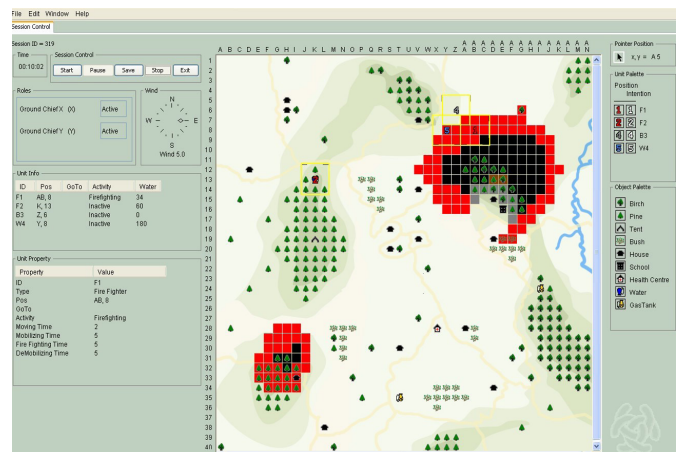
File Edit Window Help

Session Control

Session ID = 319

Time
00:10:02

Session Control
Start Pause Save Stop Exit

Roles
Ground ChiefX (X) Active
Ground ChiefY (Y) Active

Wind
N
W E
S
Wind 5.0

Unit Info

| ID | Pos | GoTo | Activity | Water |
|---|---|---|---|---|
| F1 | AB, 8 | | Firefighting | 34 |
| F2 | K, 13 | | Inactive | 60 |
| B3 | Z, 6 | | Inactive | 0 |
| W4 | Y, 8 | | Inactive | 180 |

Unit Property

| Property | Value |
|---|---|
| ID | F1 |
| Type | Fire Fighter |
| Pos | AB, 8 |
| GoTo | |
| Activity | Firefighting |
| Moving Time | 2 |
| Mobilizing Time | 5 |
| Fire Fighting Time | 5 |
| DeMobilizing Time | 5 |

A B C D E F G H I J K L M N O P Q R S T U V W X Y Z AA AB AC AD AE AF AG AH AI AJ AK AL AM AN

1 2 3 4 5 6 7 8 9 10 11 12 13 14 15 16 17 18 19 20 21 22 23 24 25 26 27 28 29 30 31 32 33 34 35 36 37 38 39 40

Pointer Position
x, y = A 5

Unit Palette
Position Intention
F1
F2
B3
W4

Object Palette
Birch
Pine
Tent
Bush
House
School
Health Centre
Water
GasTank